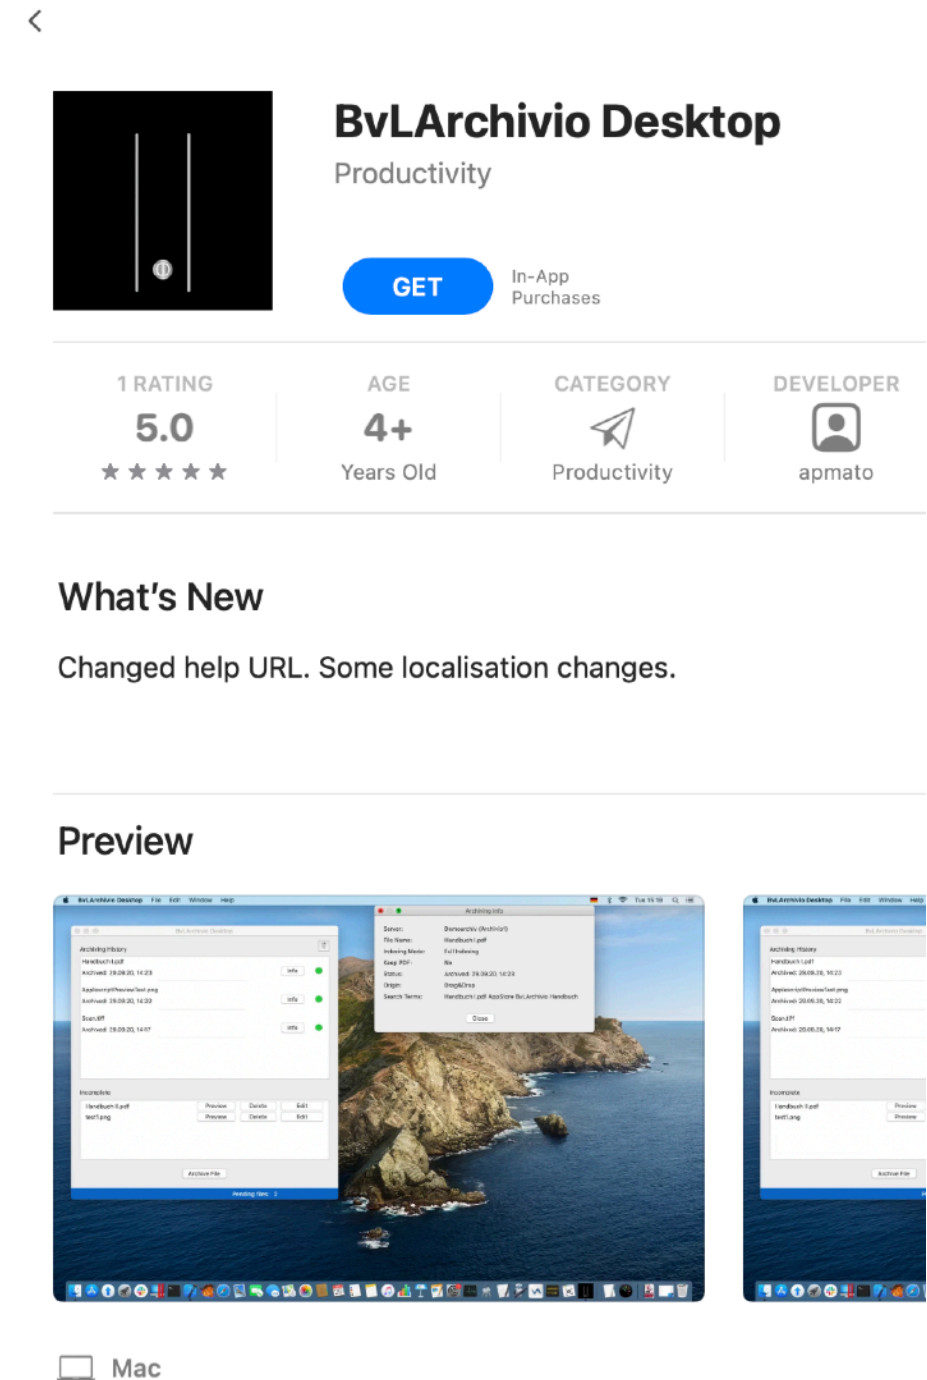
BvLArchivio Desktop
Productivity

GET
In-App Purchases

1 RATING
5.0
★★★★★

AGE
4+
Years Old

CATEGORY
Productivity

DEVELOPER
apmato

What's New

Changed help URL. Some localisation changes.

Preview

Mac